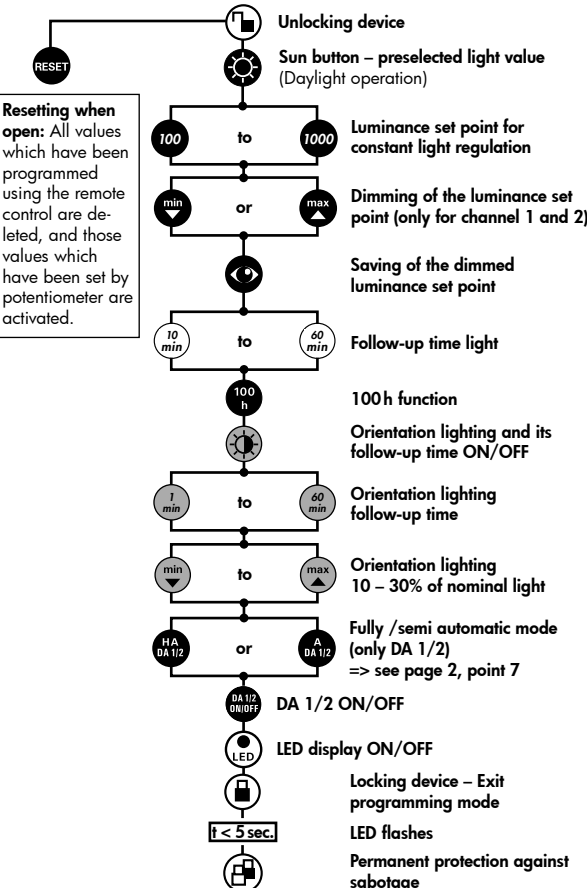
RESET

Resetting when open: All values which have been programmed using the remote control are deleted, and those values which have been set by potentiometer are activated.

Unlocking device

Sun button – preselected light value (Daylight operation)

100 to 1000

Luminance set point for constant light regulation

min or max

Dimming of the luminance set point (only for channel 1 and 2)

Saving of the dimmed luminance set point

10 min to 60 min

Follow-up time light

100 h

100 h function

Orientation lighting and its follow-up time ON/OFF

1 min to 60 min

Orientation lighting follow-up time

min to max

Orientation lighting 10 – 30% of nominal light

HA DA 1/2 or A DA 1/2

Fully /semi automatic mode (only DA 1/2) => see page 2, point 7

DA 1/2 ON/OFF

DA 1/2 ON/OFF

LED

LED display ON/OFF

Locking device – Exit programming mode

t < 5 sec.

LED flashes

Permanent protection against sabotage